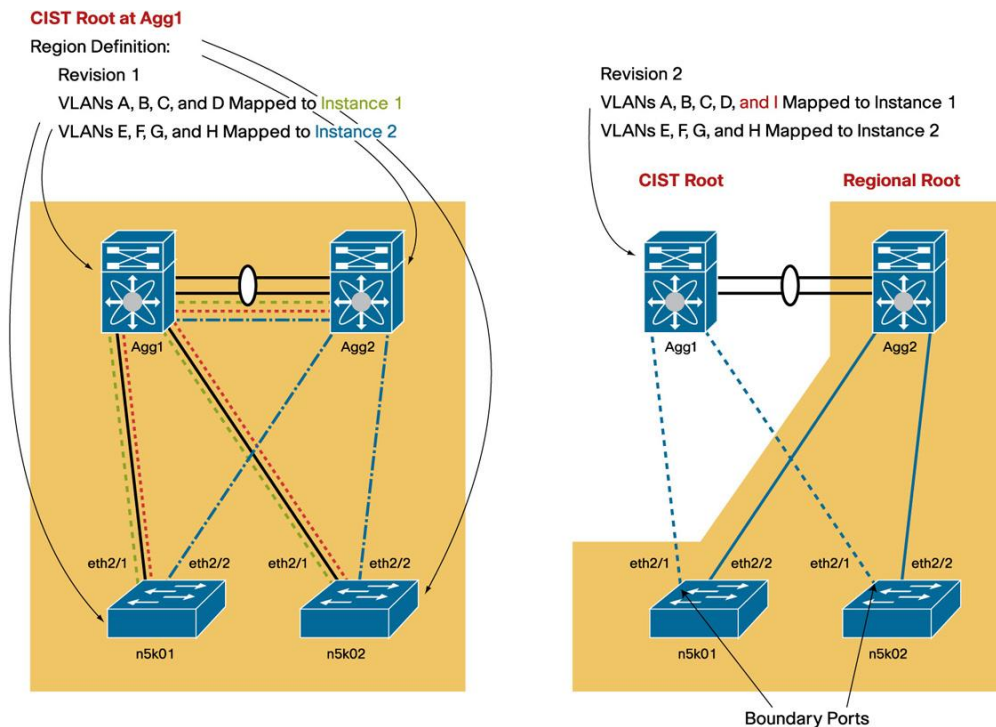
CIST Root at Agg1

Region Definition:

Revision 1

VLANs A, B, C, and D Mapped to Instance 1

VLANs E, F, G, and H Mapped to Instance 2

Agg1

Agg2

eth2/1

eth2/2

eth2/1

eth2/2

n5k01

n5k02

Revision 2

VLANs A, B, C, D, and I Mapped to Instance 1

VLANs E, F, G, and H Mapped to Instance 2

CIST Root

Regional Root

Agg1

Agg2

eth2/1

eth2/2

eth2/1

eth2/2

n5k01

n5k02

Boundary Ports